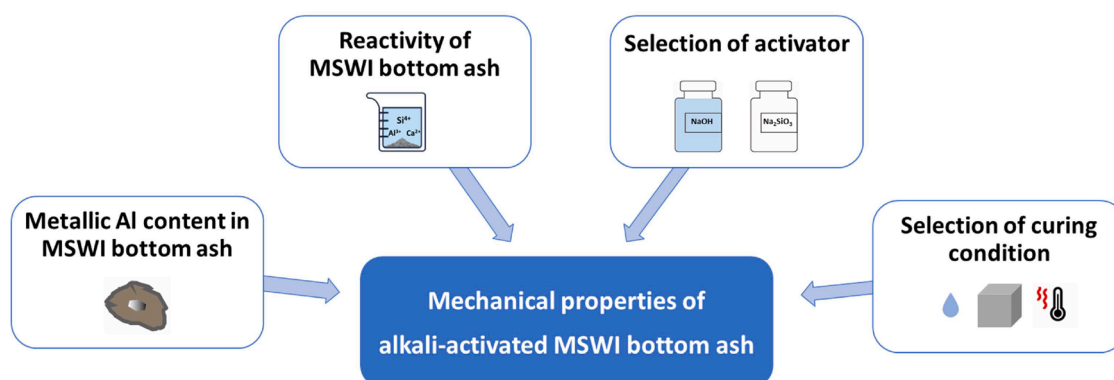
Reactivity of MSWI bottom ash

$Si^{4+}$
$Al^{3+}$ $Ca^{2+}$

Selection of activator

NaOH

$Na_2SiO_3$

Metallic Al content in MSWI bottom ash

Selection of curing condition

Mechanical properties of alkali-activated MSWI bottom ash